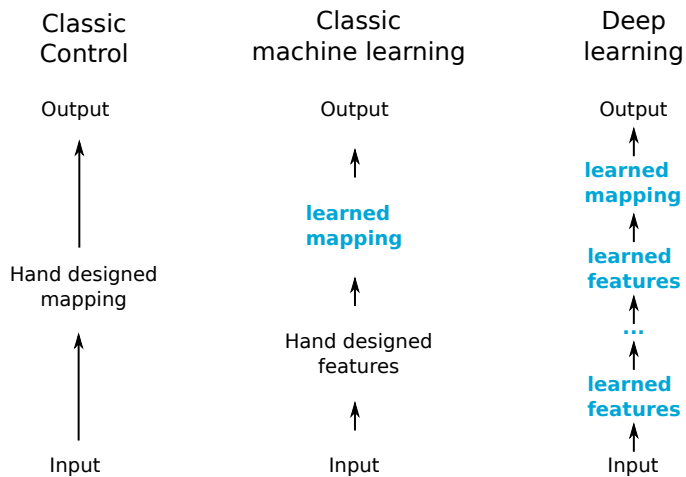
Classic Control

Output

Hand designed mapping

Input

Classic machine learning

Output

learned mapping

Hand designed features

Input

Deep learning

Output

learned mapping

learned features

...

learned features

Input